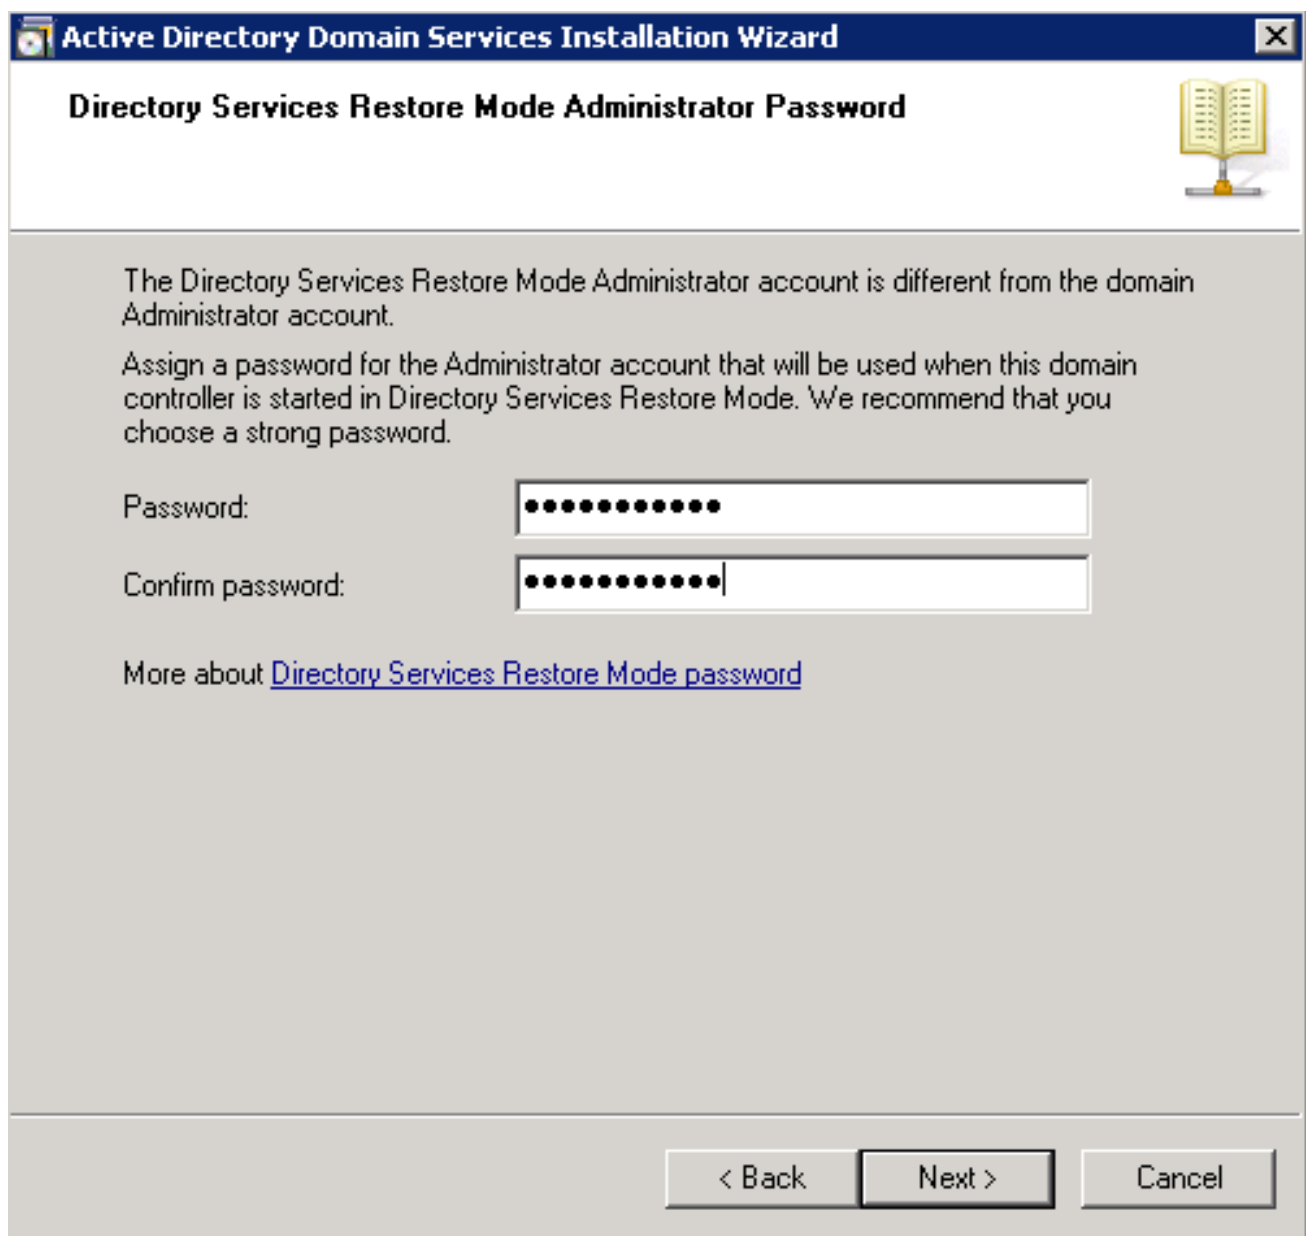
Active Directory Domain Services Installation Wizard

Directory Services Restore Mode Administrator Password

The Directory Services Restore Mode Administrator account is different from the domain Administrator account.

Assign a password for the Administrator account that will be used when this domain controller is started in Directory Services Restore Mode. We recommend that you choose a strong password.

Password: ●●●●●●●●●●●●

Confirm password: ●●●●●●●●●●●●

More about Directory Services Restore Mode password

< Back

Next >

Cancel